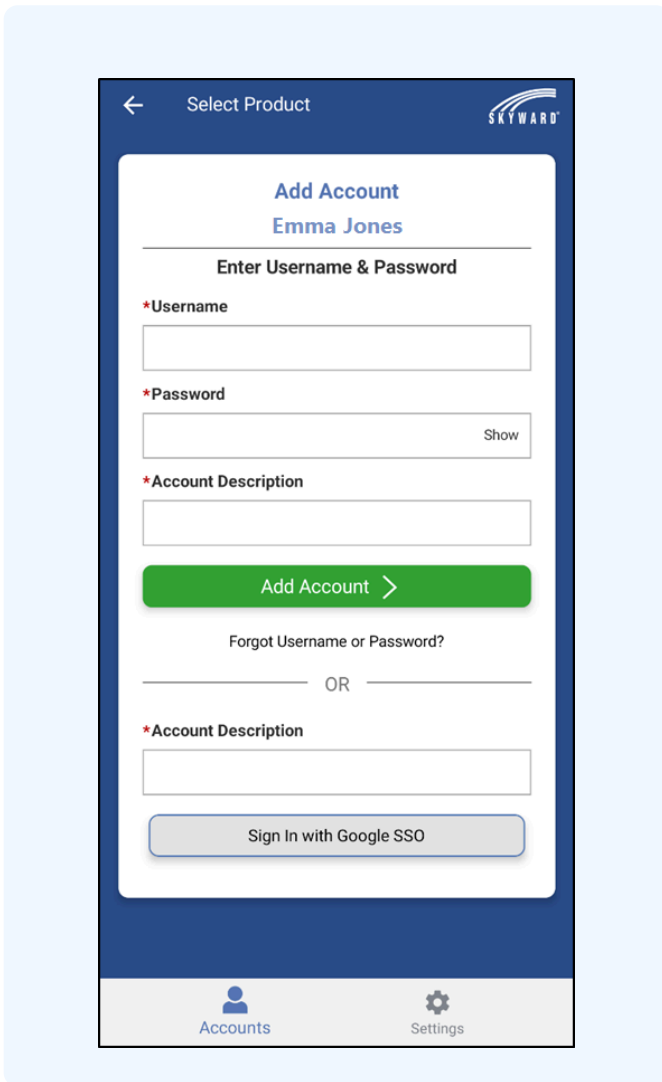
Select Product

SKYWARD

Add Account
Emma Jones

Enter Username & Password

*Username

*Password

Show

*Account Description

Add Account

Forgot Username or Password?

OR

*Account Description

Sign In with Google SSO

Accounts

Settings